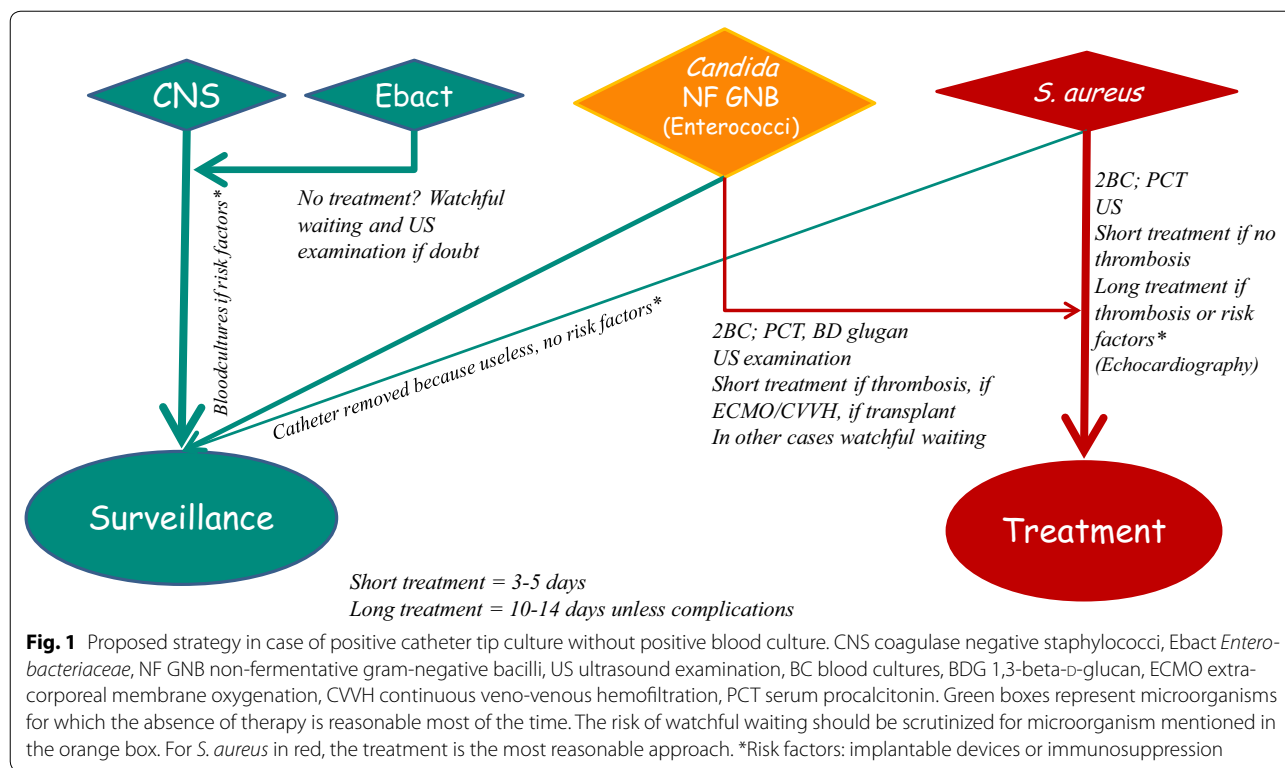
CNS

Ebact

Candida
NF GNB
(Enterococci)

S. aureus

No treatment? Watchful waiting and US examination if doubt

Bloodcultures if risk factors*

Catheter removed because useless, no risk factors*

2BC; PCT
US
Short treatment if no thrombosis
Long treatment if thrombosis or risk factors*
(Echocardiography)

2BC; PCT, BD glugan
US examination
Short treatment if thrombosis, if ECMO/CVVH, if transplant
In other cases watchful waiting

Surveillance

Treatment

Short treatment = 3-5 days
Long treatment = 10-14 days unless complications

**Fig. 1** Proposed strategy in case of positive catheter tip culture without positive blood culture. CNS coagulase negative staphylococci, Ebact *Enterobacteriaceae*, NF GNB non-fermentative gram-negative bacilli, US ultrasound examination, BC blood cultures, BDG 1,3-beta-D-glucan, ECMO extracorporeal membrane oxygenation, CVVH continuous veno-venous hemofiltration, PCT serum procalcitonin. Green boxes represent microorganisms for which the absence of therapy is reasonable most of the time. The risk of watchful waiting should be scrutinized for microorganism mentioned in the orange box. For *S. aureus* in red, the treatment is the most reasonable approach. *Risk factors: implantable devices or immunosuppression